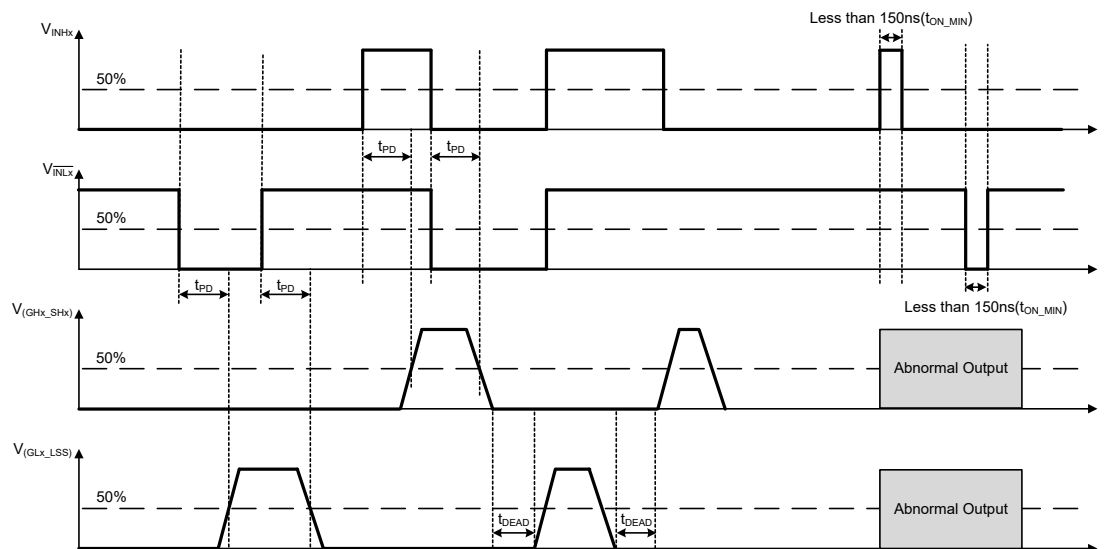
$V_{INHx}$

Less than 150ns($t_{ON\_MIN}$)

50%

$t_{PD}$ $t_{PD}$

$V_{\overline{INLx}}$

50%

$t_{PD}$ $t_{PD}$

Less than 150ns($t_{ON\_MIN}$)

$V_{(GHx\_SHx)}$

50%

Abnormal Output

$V_{(GLx\_LSS)}$

50%

$t_{DEAD}$ $t_{DEAD}$

Abnormal Output